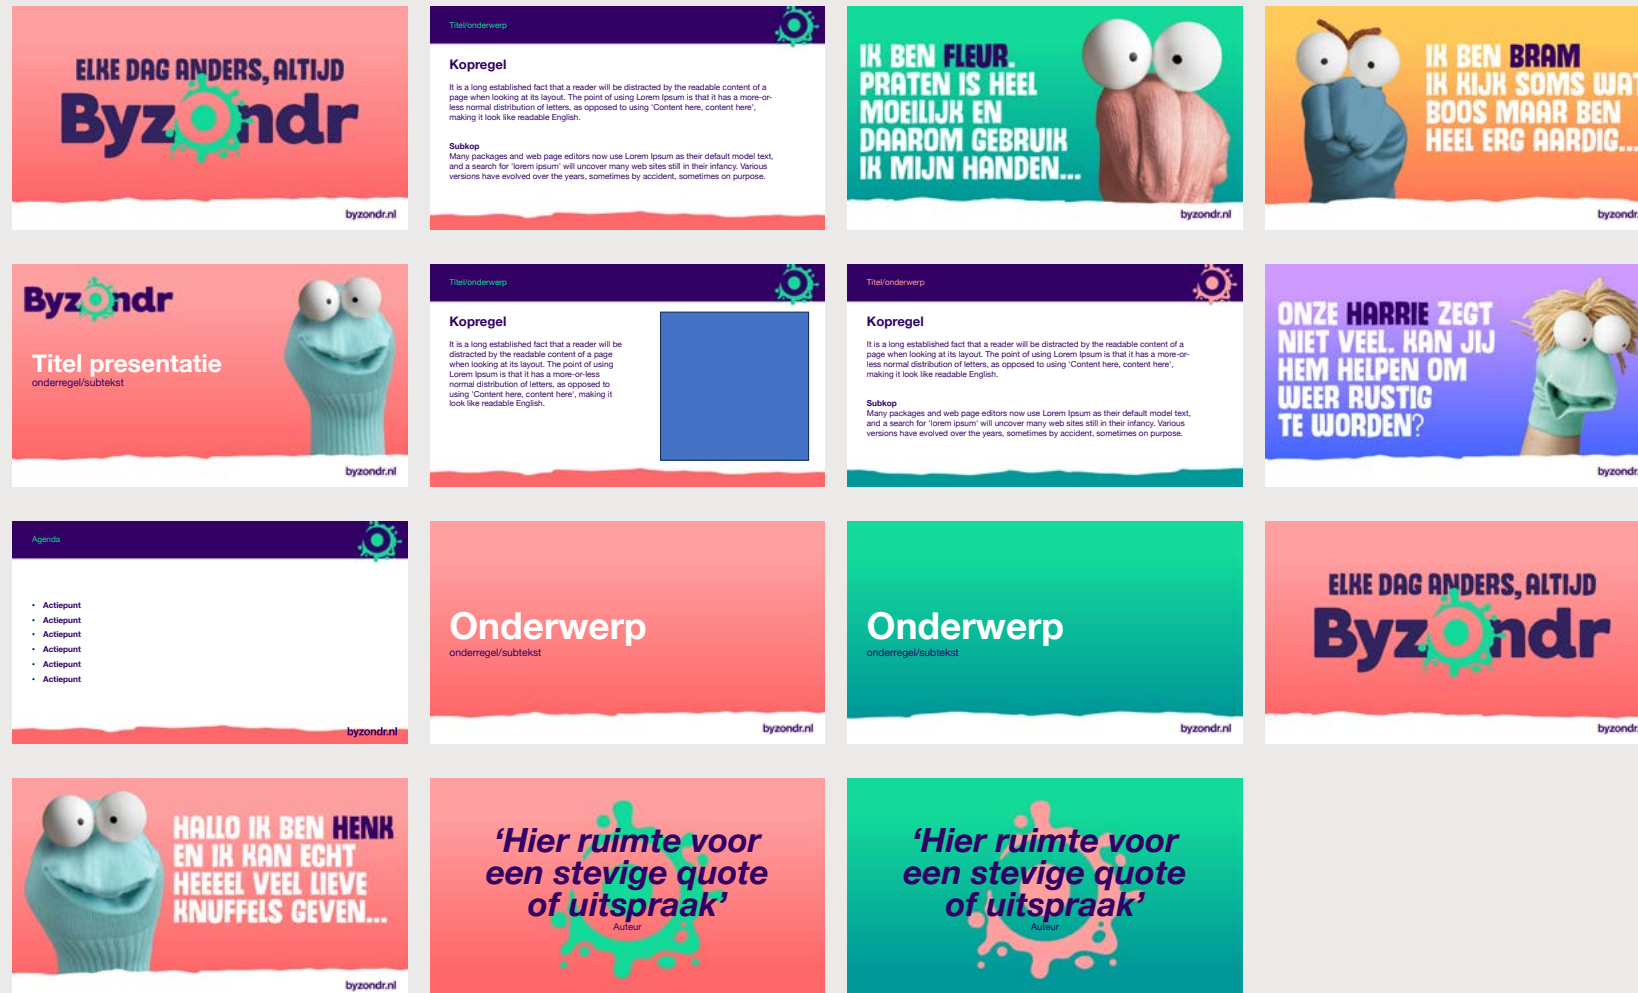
ELKE DAG ANDERS, ALTIJD
Byzondr
byzondr.nl

Titel/onderwerp
Kopregel
It is a long established fact that a reader will be distracted by the readable content of a page when looking at its layout. The point of using Lorem Ipsum is that it has a more-or-less normal distribution of letters, as opposed to using 'Content here, content here', making it look like readable English.
Subkop
Many packages and web page editors now use Lorem Ipsum as their default model text, and a search for 'lorem ipsum' will uncover many web sites still in their infancy. Various versions have evolved over the years, sometimes by accident, sometimes on purpose.

IK BEN FLEUR. PRATEN IS HEEL MOEILIJK EN DAAROM GEBRUIK IK MIJN HANDEN...
byzondr.nl

IK BEN BRAM IK KIJK SOMS WA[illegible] BOOS MAAR BEN HEEL ERG AARDIG...
byzondr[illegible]

Byzondr
Titel presentatie
onderregel/subtekst
byzondr.nl

Titel/onderwerp
Kopregel
It is a long established fact that a reader will be distracted by the readable content of a page when looking at its layout. The point of using Lorem Ipsum is that it has a more-or-less normal distribution of letters, as opposed to using 'Content here, content here', making it look like readable English.

Titel/onderwerp
Kopregel
It is a long established fact that a reader will be distracted by the readable content of a page when looking at its layout. The point of using Lorem Ipsum is that it has a more-or-less normal distribution of letters, as opposed to using 'Content here, content here', making it look like readable English.
Subkop
Many packages and web page editors now use Lorem Ipsum as their default model text, and a search for 'lorem ipsum' will uncover many web sites still in their infancy. Various versions have evolved over the years, sometimes by accident, sometimes on purpose.

ONZE HARRIE ZEGT NIET VEEL. KAN JIJ HEM HELPEN OM WEER RUSTIG TE WORDEN?
byzondr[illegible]

Agenda
• Actiepunt
• Actiepunt
• Actiepunt
• Actiepunt
• Actiepunt
• Actiepunt
byzondr.nl

Onderwerp
onderregel/subtekst
byzondr.nl

Onderwerp
onderregel/subtekst
byzondr.nl

ELKE DAG ANDERS, ALTIJD
Byzondr
byzondr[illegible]

HALLO IK BEN HENK EN IK KAN ECHT HEEEEL VEEL LIEVE KNUFFELS GEVEN...
byzondr.nl

'Hier ruimte voor een stevige quote of uitspraak'
Auteur

'Hier ruimte voor een stevige quote of uitspraak'
Auteur